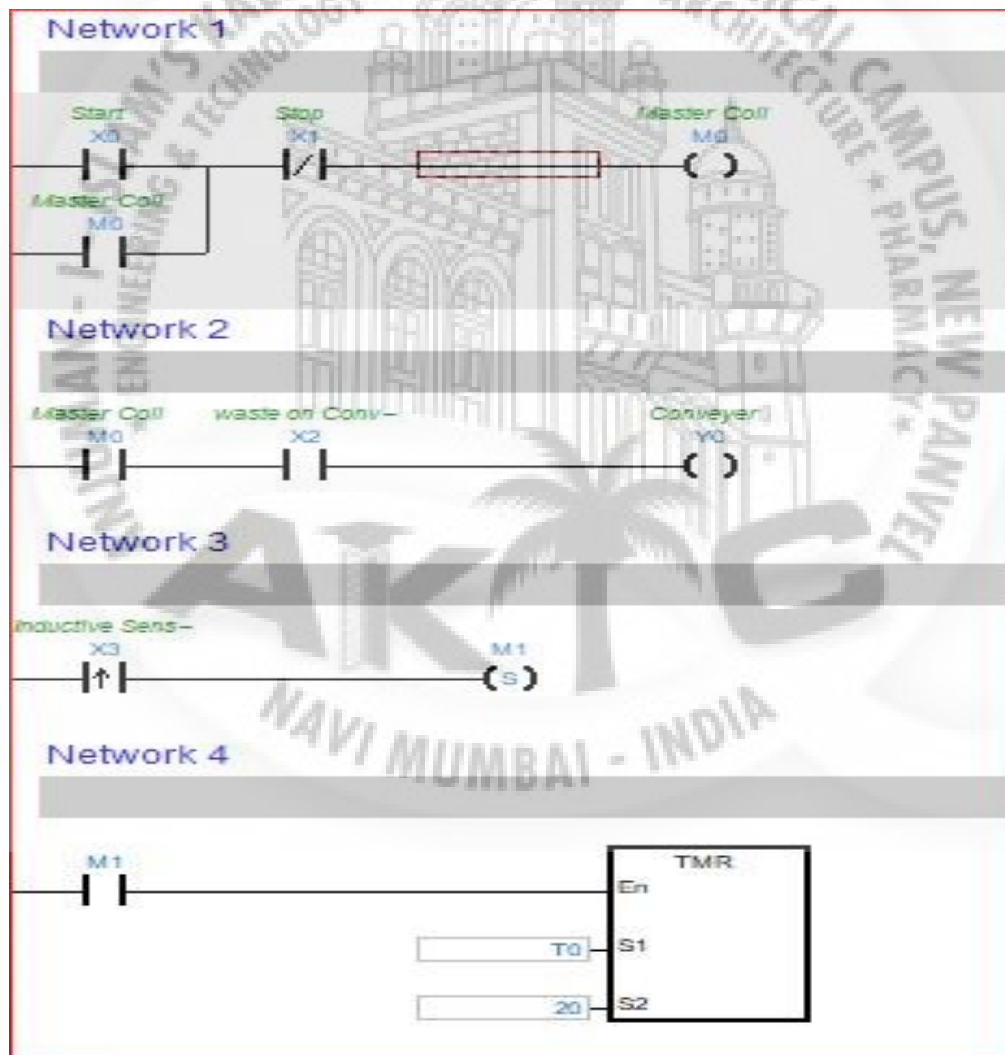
Network 1

Start
X0

Stop
X1

Master Coil
M0

Master Coil
M0

Network 2

Master Coil
M0

waste on Conv-
X2

Conveyer
Y0

Network 3

Inductive Sens-
X3

M1
S

Network 4

M1

TMR
En
T0 S1
20 S2

AKTC
NAVI MUMBAI - INDIA
ANJUMAN-I-ISLAM'S KALSEKAR TECHNICAL CAMPUS, NEW PANVEL
ENGINEERING & TECHNOLOGY
ARCHITECTURE ★ PHARMACY ★